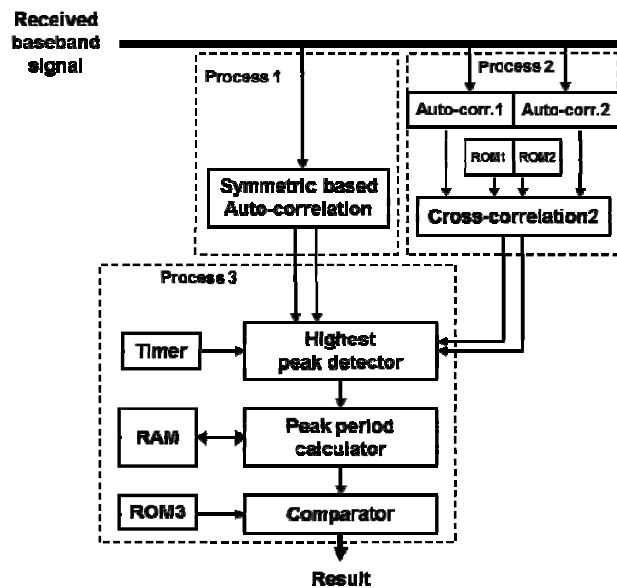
Received baseband signal

Process 1

Symmetric based Auto-correlation

Process 2

Auto-corr.1

Auto-corr.2

ROM1

ROM2

Cross-correlation2

Process 3

Timer

Highest peak detector

RAM

Peak period calculator

ROM3

Comparator

Result